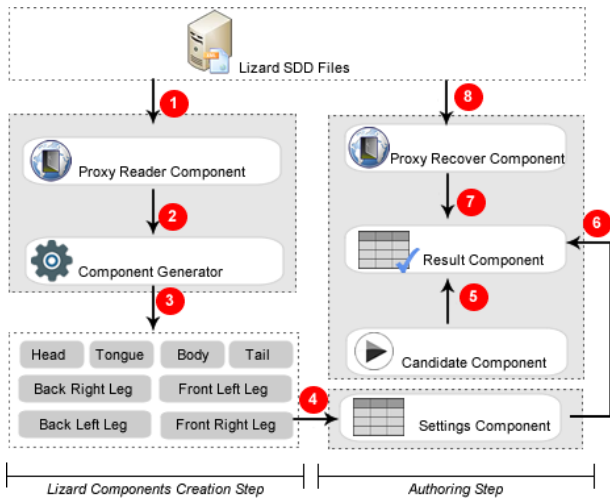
Lizard SDD Files

1

Proxy Reader Component

2

Component Generator

3

Head
Tongue
Body
Tail
Back Right Leg
Front Left Leg
Back Left Leg
Front Right Leg

4

8

Proxy Recover Component

7

Result Component

6

5

Candidate Component

Settings Component

Lizard Components Creation Step

Authoring Step